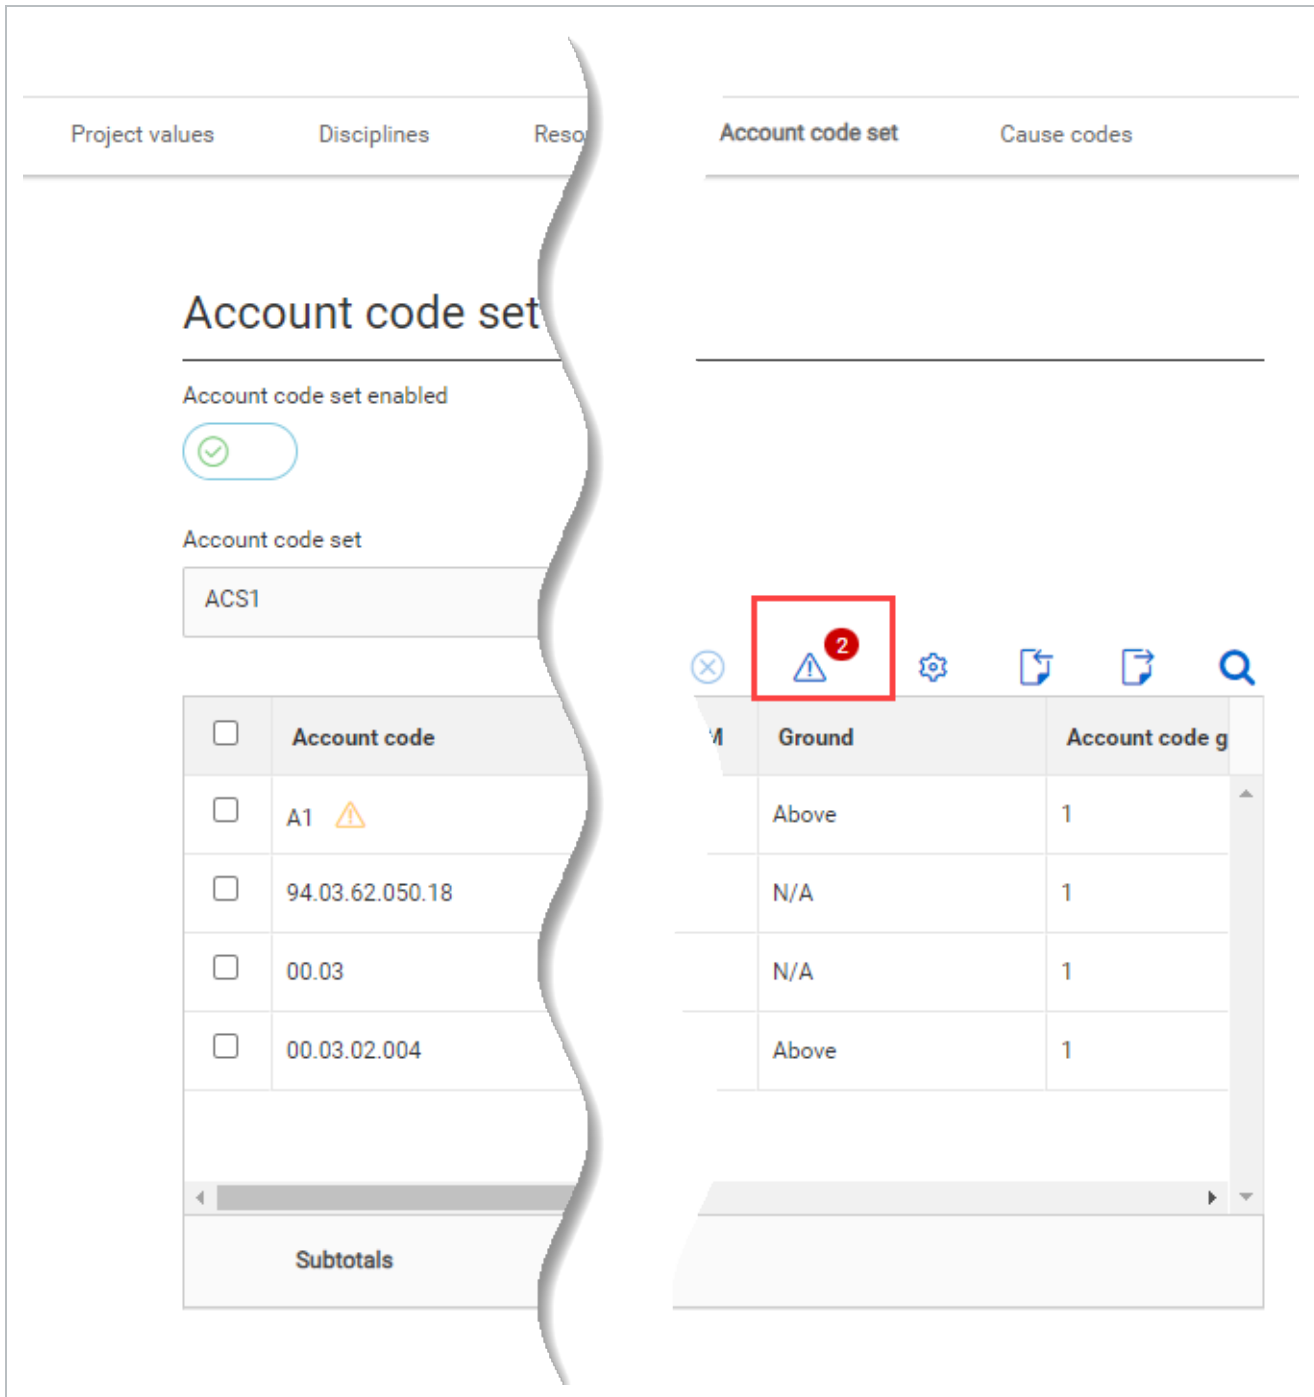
Project values Disciplines Reso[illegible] Account code set Cause codes

Account code set

Account code set enabled

Account code set

ACS1

2

| | Account code | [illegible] | Ground | Account code g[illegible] |
|---|---|---|---|---|
| | A1 | | Above | 1 |
| | 94.03.62.050.18 | | N/A | 1 |
| | 00.03 | | N/A | 1 |
| | 00.03.02.004 | | Above | 1 |

Subtotals